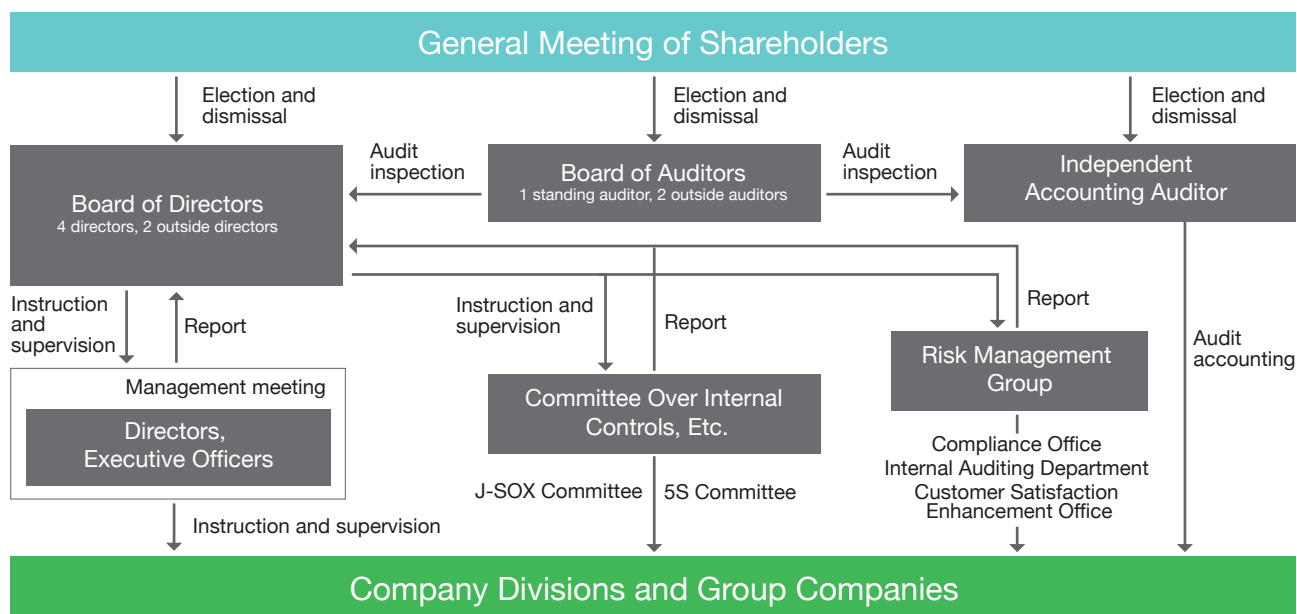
General Meeting of Shareholders

Election and dismissal

Election and dismissal

Election and dismissal

Board of Directors
4 directors, 2 outside directors

Audit inspection

Board of Auditors
1 standing auditor, 2 outside auditors

Audit inspection

Independent Accounting Auditor

Instruction and supervision

Report

Instruction and supervision

Report

Report

Risk Management Group

Audit accounting

Management meeting

Directors, Executive Officers

Committee Over Internal Controls, Etc.

Compliance Office
Internal Auditing Department
Customer Satisfaction Enhancement Office

J-SOX Committee

5S Committee

Instruction and supervision

Company Divisions and Group Companies